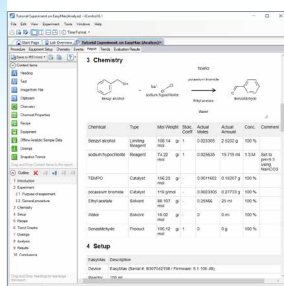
Tutorial Experiment on EasyMax(Analyst) - iControl 6.1

File Edit View Experiment Tools Window Help

Start Page | Lab Overview | Tutorial Experiment on EasyMax (Analyst)

Procedure Experiment Setup Chemistry Events Trends Report Evaluation Results

3 Chemistry

benzyl alcohol

sodium hypochlorite

TEMPO
potassium bromide
Ethyl acetate
Water

benzaldehyde

| Chemical | Type | Mol Weight | Stoic. Coeff | Actual Moles | Actual Amount | Conc. | Comment |
|---|---|---|---|---|---|---|---|
| benzyl alcohol | Limiting Reagent | 108.14 g/mol | 1 | 0.023305 | 2.5202 g | 100 % | |
| sodium hypochlorite | Reagent | 74.44 g/mol | 1 | 0.028635 | 15.715 ml | 13.4 % | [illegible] |
| TEMPO | Catalyst | 156.25 g/mol | | 0.001 | 0.1563 g | 100 % | |
| potassium bromide | Catalyst | 119 g/mol | | 0.0023 | 0.2773 g | 100 % | |
| Ethyl acetate | Solvent | 88.107 g/mol | | 0.25 | 25 ml | 100 % | |
| Water | Solvent | 18.02 g/mol | | 0 | 0 ml | 100 % | |
| benzaldehyde | Product | 106.12 g/mol | 1 | 0 | 0 g | 100 % | |

4 Setup

| EasyMax | Description |
|---|---|
| Device | EasyMax (Serial #: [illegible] / Firmware: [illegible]) |

Content Items
Headline
Text
Image from File
Signature
Chemistry
Chemical Properties
Recipe
Equipment
Offline Analytic Sample Data
Comment
Snapshot Trends

Outline
1 Introduction
2 Experiment
2.1 Purpose of experiment
2.2 General procedure
3 Chemistry
4 Setup
5 Recipe
6 Trend Graphs
7 Summary
8 Analysis
9 Results
10 Conclusions